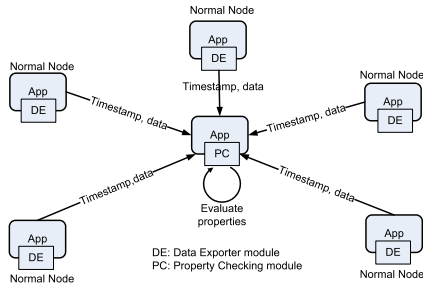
Normal Node
App
DE
Timestamp, data

Normal Node
App
DE
Timestamp, data

Normal Node
App
DE
Timestamp, data

App
PC
Evaluate properties

Timestamp,data
App
DE
Normal Node

Timestamp, data
App
DE
Normal Node

DE: Data Exporter module
PC: Property Checking module